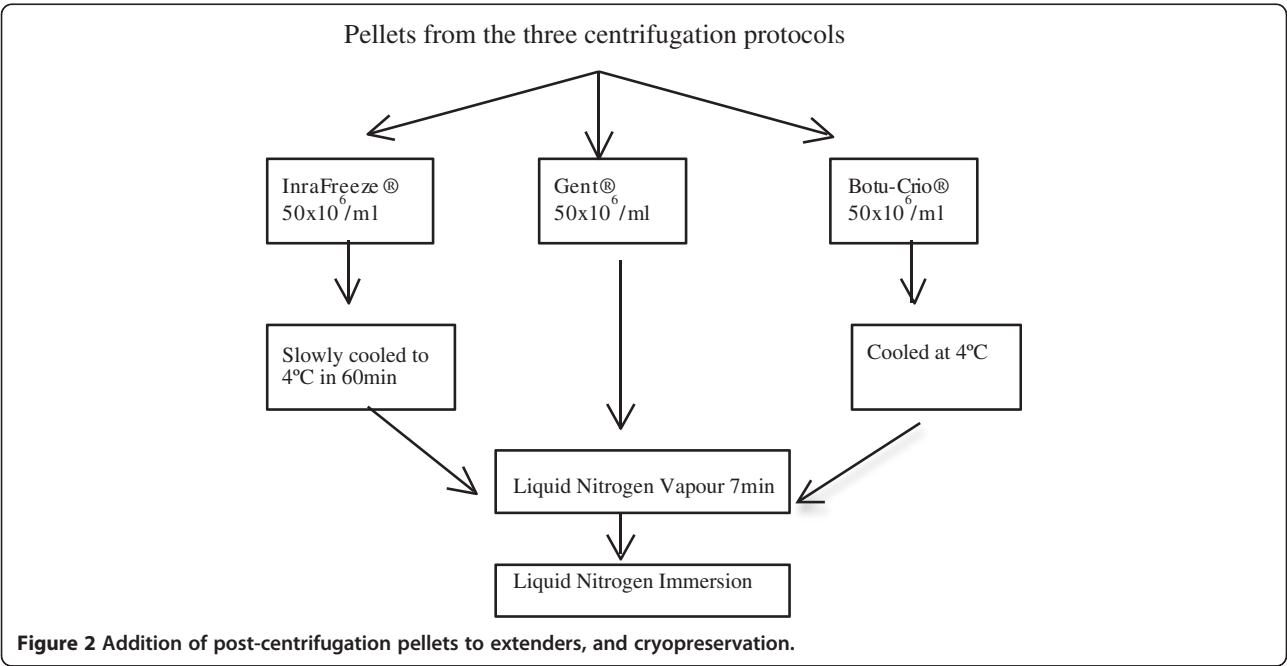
Pellets from the three centrifugation protocols

InraFreeze ® $50x10^6/ml$

Gent® $50x10^6/ml$

Botu-Crio® $50x10^6/ml$

Slowly cooled to 4ºC in 60min

Cooled at 4ºC

Liquid Nitrogen Vapour 7min

Liquid Nitrogen Immersion

Figure 2 Addition of post-centrifugation pellets to extenders, and cryopreservation.